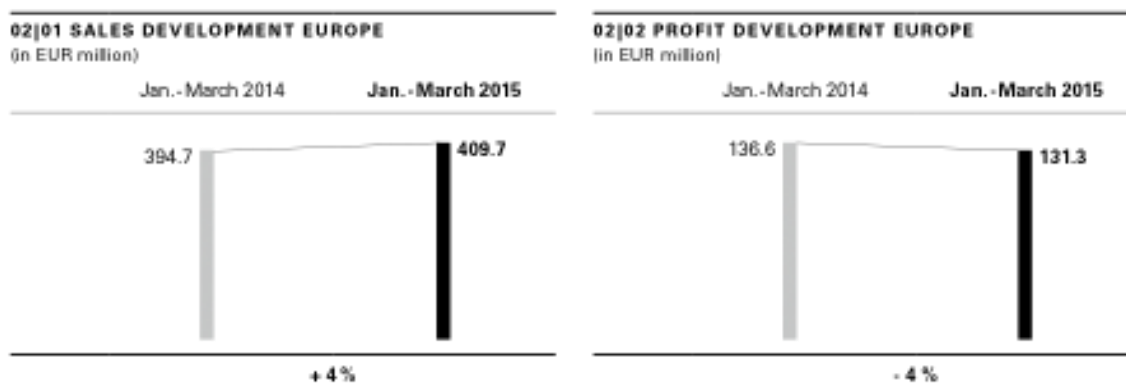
02|01 SALES DEVELOPMENT EUROPE
(in EUR million)

Jan.-March 2014 **Jan.-March 2015**

394.7 **409.7**

+ 4 %

02|02 PROFIT DEVELOPMENT EUROPE
(in EUR million)

Jan.-March 2014 **Jan.-March 2015**

136.6 **131.3**

- 4 %